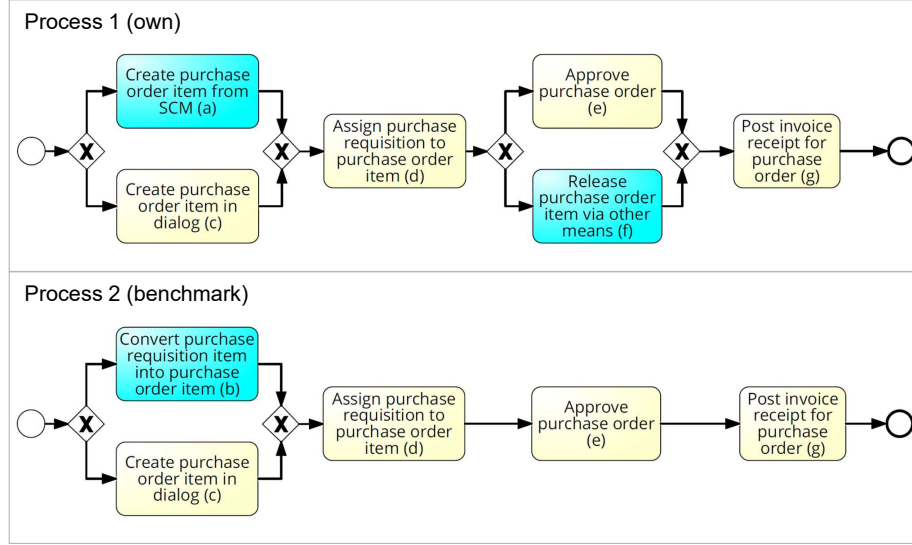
Process 1 (own)

X

Create purchase order item from SCM (a)

Create purchase order item in dialog (c)

X

Assign purchase requisition to purchase order item (d)

X

Approve purchase order (e)

Release purchase order item via other means (f)

X

Post invoice receipt for purchase order (g)

Process 2 (benchmark)

X

Convert purchase requisition item into purchase order item (b)

Create purchase order item in dialog (c)

X

Assign purchase requisition to purchase order item (d)

Approve purchase order (e)

Post invoice receipt for purchase order (g)